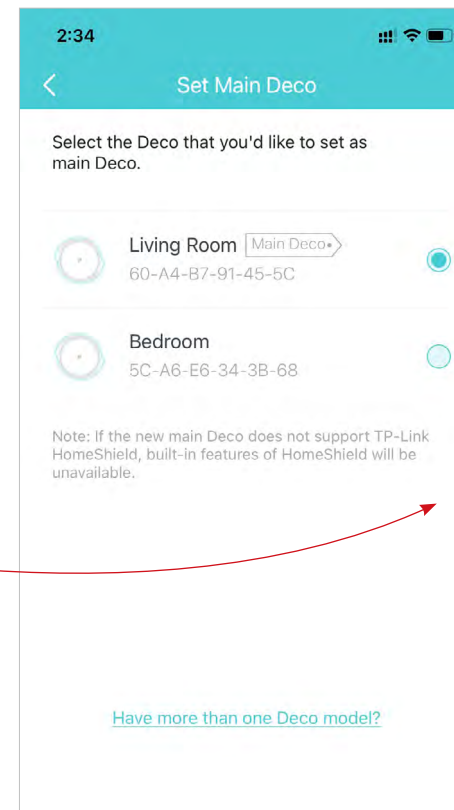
2:34

Set Main Deco

Select the Deco that you'd like to set as main Deco.

Living Room Main Deco
60-A4-B7-91-45-5C

Bedroom
5C-A6-E6-34-3B-68

Note: If the new main Deco does not support TP-Link HomeShield, built-in features of HomeShield will be unavailable.

Have more than one Deco model?